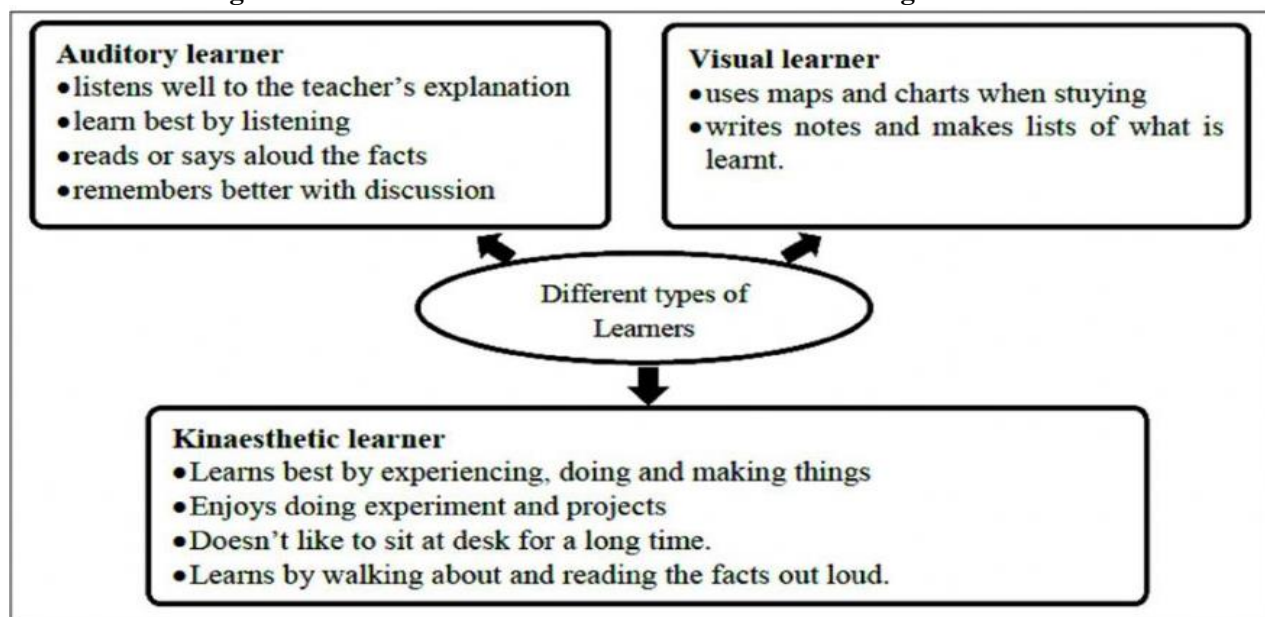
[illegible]

Auditory learner
• listens well to the teacher's explanation
• learn best by listening
• reads or says aloud the facts
• remembers better with discussion

Visual learner
• uses maps and charts when stuying
• writes notes and makes lists of what is learnt.

Different types of Learners

Kinaesthetic learner
• Learns best by experiencing, doing and making things
• Enjoys doing experiment and projects
• Doesn't like to sit at desk for a long time.
• Learns by walking about and reading the facts out loud.